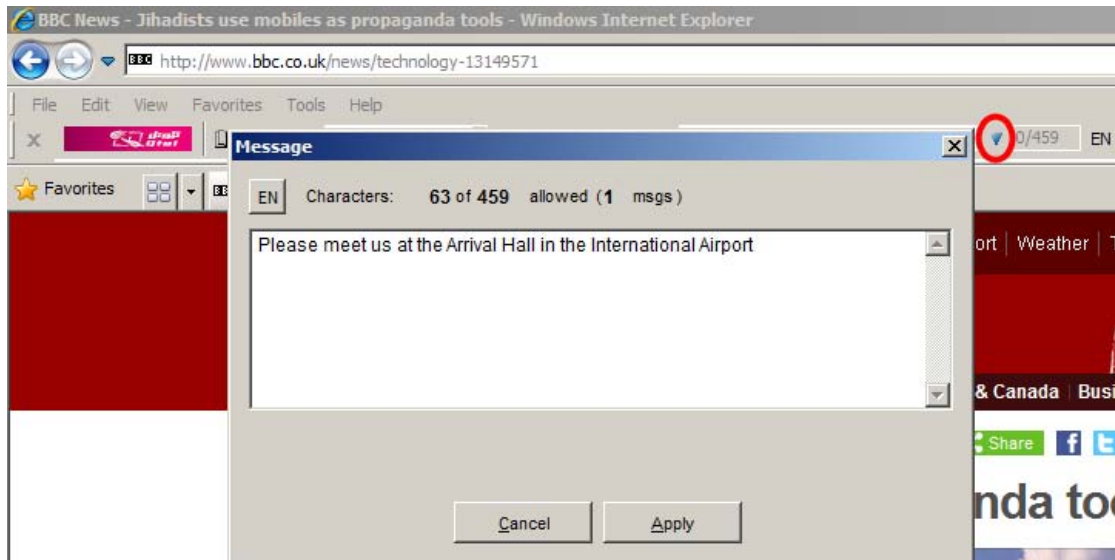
BBC News - Jihadists use mobiles as propaganda tools - Windows Internet Explorer

BBC http://www.bbc.co.uk/news/technology-13149571

File Edit View Favorites Tools Help

0/459 EN

Favorites

Message

EN Characters: 63 of 459 allowed (1 msgs)

Please meet us at the Arrival Hall in the International Airport

Cancel Apply

ort | Weather | T

& Canada | Busi

Share

nda to